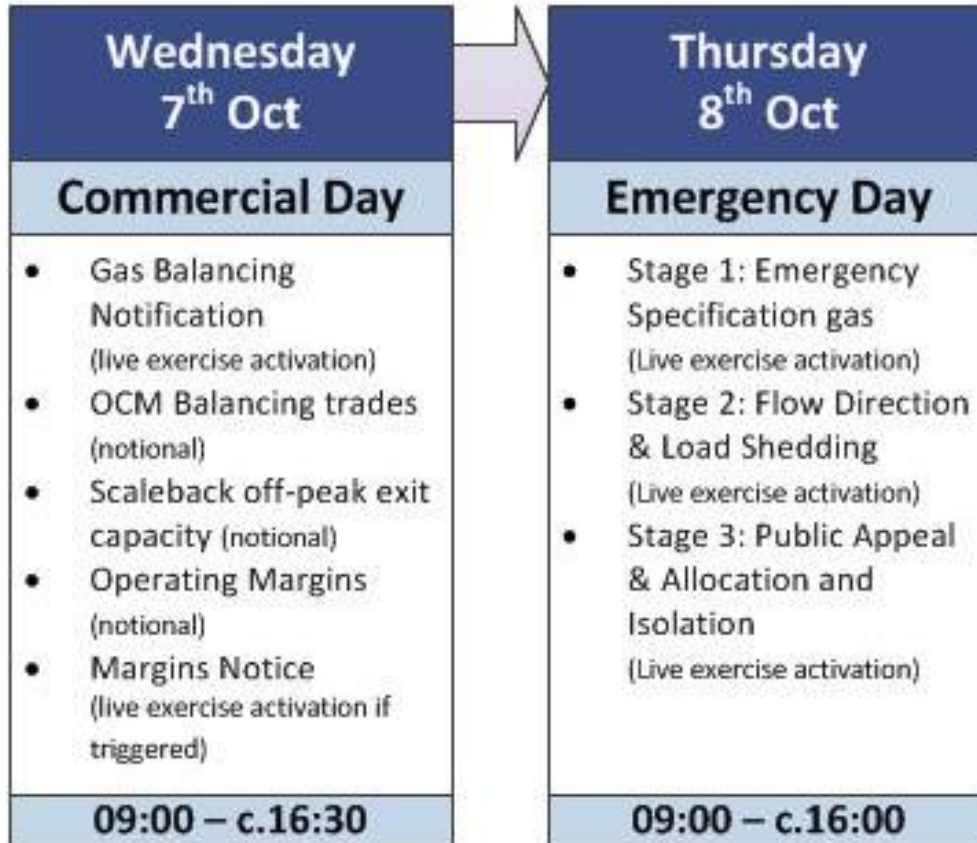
Wednesday
7$^{th}$ Oct

Commercial Day

- Gas Balancing Notification (live exercise activation)
- OCM Balancing trades (notional)
- Scaleback off-peak exit capacity (notional)
- Operating Margins (notional)
- Margins Notice (live exercise activation if triggered)

09:00 – c.16:30

Thursday
8$^{th}$ Oct

Emergency Day

- Stage 1: Emergency Specification gas (Live exercise activation)
- Stage 2: Flow Direction & Load Shedding (Live exercise activation)
- Stage 3: Public Appeal & Allocation and Isolation (Live exercise activation)

09:00 – c.16:00